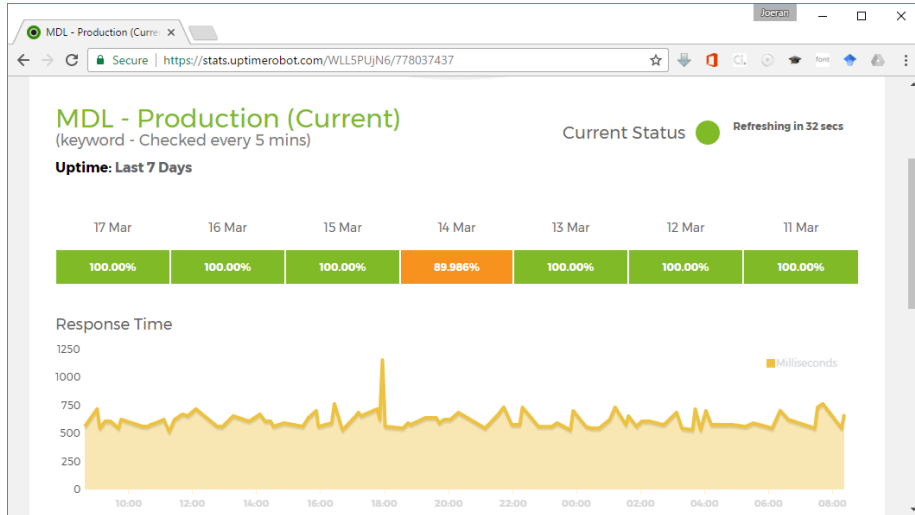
MDL - Production (Curre ×

Joeran

Secure | https://stats.uptimerobot.com/WLL5PUjN6/778037437

MDL - Production (Current)
(keyword - Checked every 5 mins)

Current Status

Refreshing in 32 secs

Uptime: Last 7 Days

| 17 Mar | 16 Mar | 15 Mar | 14 Mar | 13 Mar | 12 Mar | 11 Mar |
|---|---|---|---|---|---|---|
| 100.00% | 100.00% | 100.00% | 89.986% | 100.00% | 100.00% | 100.00% |

Response Time

1250
1000
750
500
250
0

Milliseconds

10:00 12:00 14:00 16:00 18:00 20:00 22:00 00:00 02:00 04:00 06:00 08:00